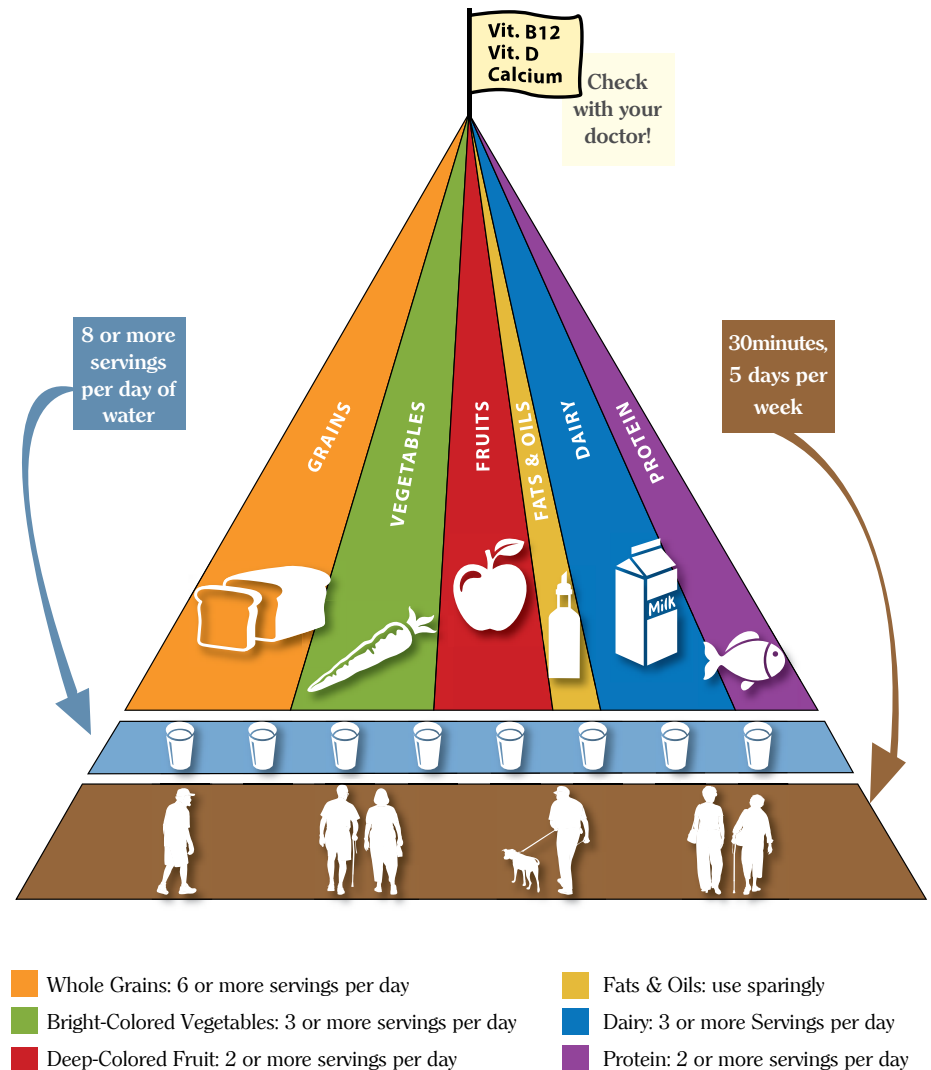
Vit. B12
Vit. D
Calcium

Check with your doctor!

8 or more servings per day of water

30minutes, 5 days per week

GRAINS
VEGETABLES
FRUITS
FATS & OILS
DAIRY
PROTEIN

MILK

Whole Grains: 6 or more servings per day
Bright-Colored Vegetables: 3 or more servings per day
Deep-Colored Fruit: 2 or more servings per day
Fats & Oils: use sparingly
Dairy: 3 or more Servings per day
Protein: 2 or more servings per day